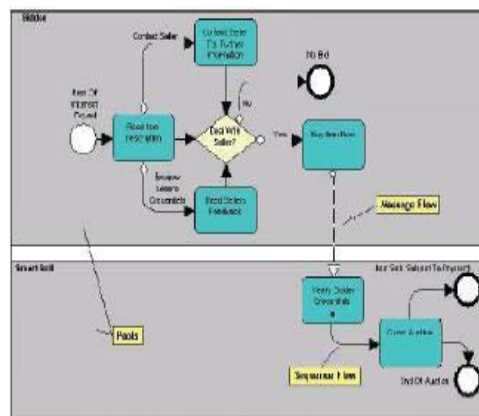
Bidder

Contact Seller

Contact Seller To Further Information

No Bid

Item Of Interest Found

Read Item Description

Deal With Seller?

No

Yes

Buy Item Now

Review Sellers Credentials

Read Seller's Feedback

Message Flow

Smart Sell

Item Sold, Subject To Payment

Verify Bidder Credentials

Close Auction

Pools

Sequence Flow

End Of Auction